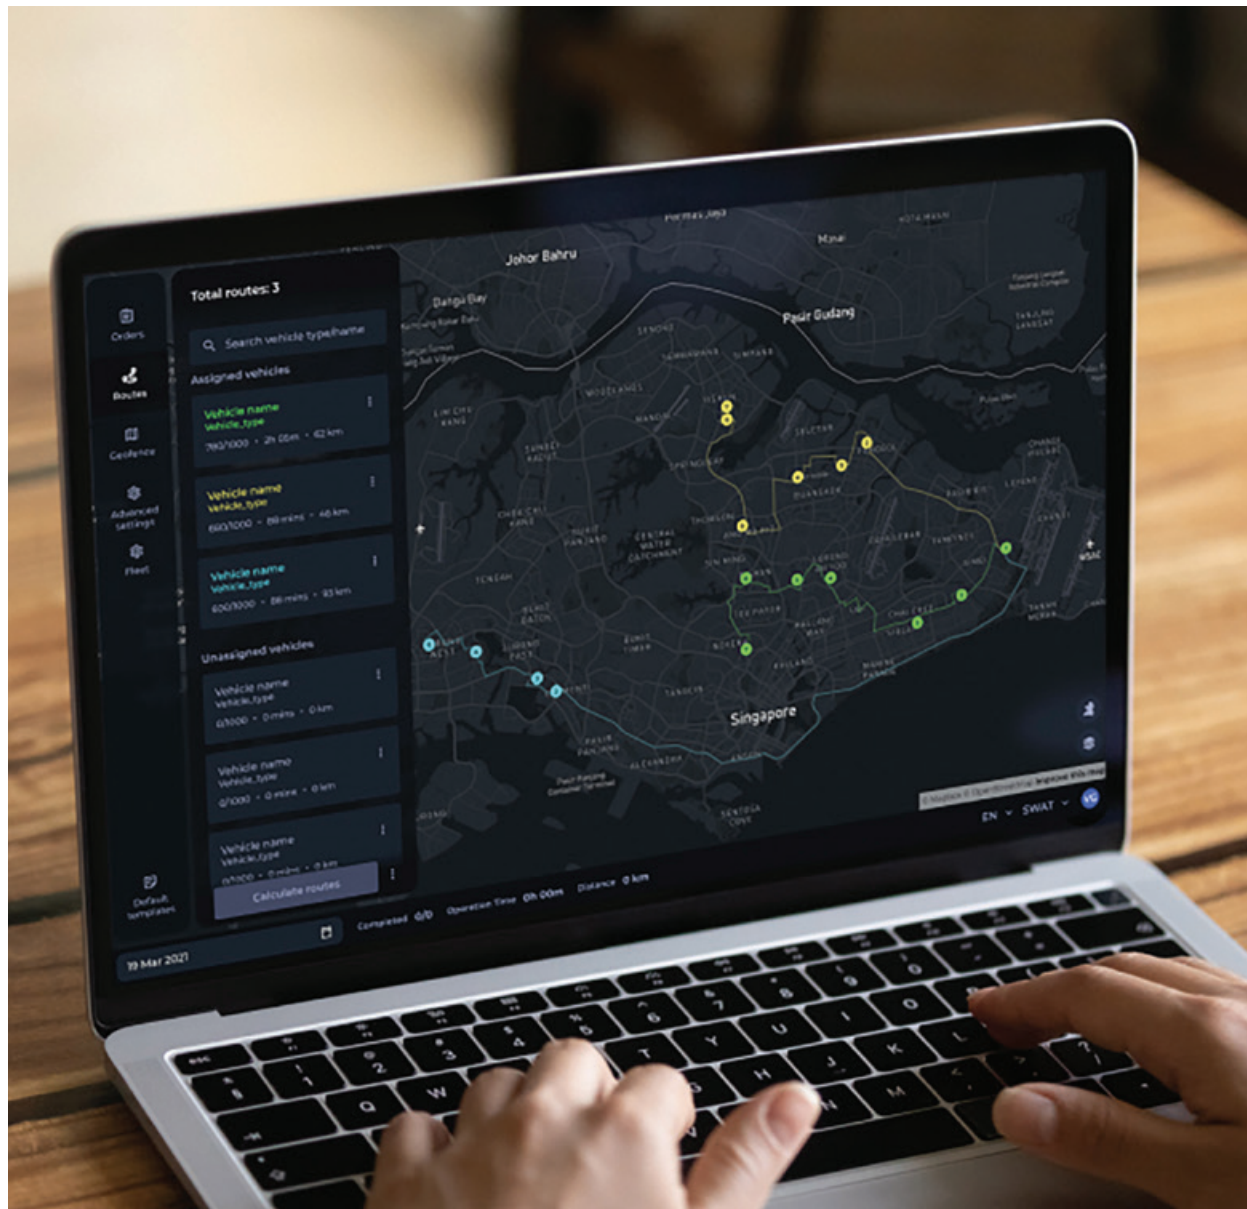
Orders

Routes

Geofence

Advanced settings

Fleet

Default templates

Total routes: 3

Search vehicle type/name

Assigned vehicles

Vehicle name
Vehicle_type
780/1000 • 2h 05m • 62 km

Vehicle name
Vehicle_type
600/1000 • 88 mins • 46 km

Vehicle name
Vehicle_type
600/1000 • 86 mins • 83 km

Unassigned vehicles

Vehicle name
Vehicle_type
0/1000 • 0 mins • 0 km

Vehicle name
Vehicle_type
0/1000 • 0 mins • 0 km

Vehicle name
Vehicle_type
0/1000 • 0 mins • 0 km

Calculate routes

19 Mar 2021

Completed 0/0 Operation Time 0h 00m Distance 0 km

Johor Bahru

Pasir Gudang

Singapore

EN SWAT